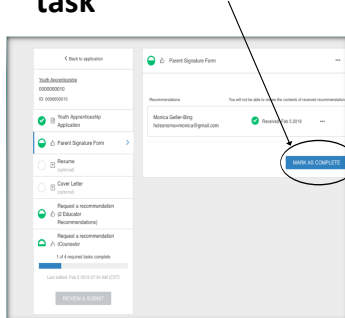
task

< Back to application

Youth Apprenticeship
0000000010
ID: 0000000010

Youth Apprenticeship Application

Parent Signature Form

Resume
(optional)

Cover Letter
(optional)

Request a recommendation
(2 Educator Recommendations)

Request a recommendation
(1 Counselor

1 of 4 required tasks complete

Last edited: Feb 5 2019 07:56 AM (CST)

REVIEW & SUBMIT

Parent Signature Form

Recommendations

You will not be able to review the contents of received recommendations

Monica Geller-Bing
fakeemail+monica@gmail.com

Received Feb 5 2019

MARK AS COMPLETE